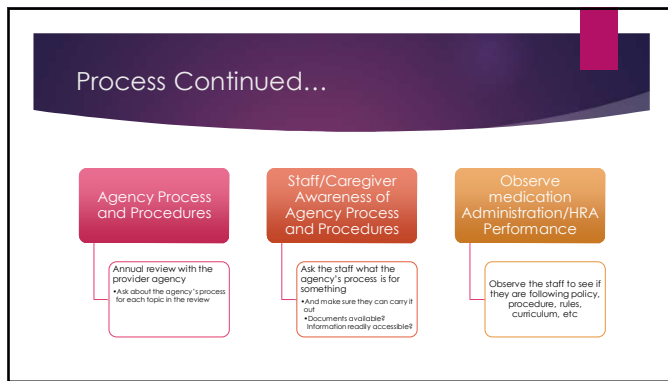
Process Continued…

Agency Process and Procedures

Annual review with the provider agency
•Ask about the agency's process for each topic in the review

Staff/Caregiver Awareness of Agency Process and Procedures

Ask the staff what the agency's process is for something
•And make sure they can carry it out
•Documents available? Information readily accessible?

Observe medication Administration/HRA Performance

Observe the staff to see if they are following policy, procedure, rules, curriculum, etc